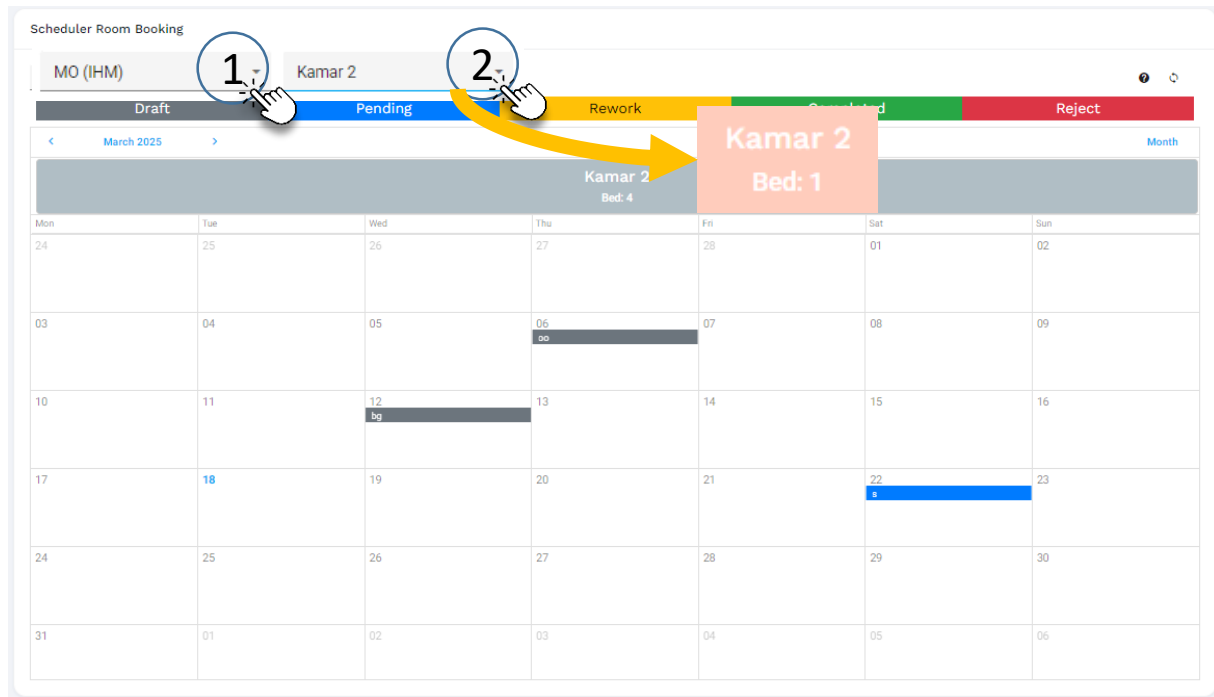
Scheduler Room Booking

M0 (IHM)

1

Kamar 2

2

Draft | Pending | Rework | Completed | Reject

< March 2025 > Month

Kamar 2
Bed: 1

Kamar 2
Bed: 4

| Mon | Tue | Wed | Thu | Fri | Sat | Sun |
|---|---|---|---|---|---|---|
| 24 | 25 | 26 | 27 | 28 | 01 | 02 |
| 03 | 04 | 05 | 06 oo | 07 | 08 | 09 |
| 10 | 11 | 12 bg | 13 | 14 | 15 | 16 |
| 17 | 18 | 19 | 20 | 21 | 22 s | 23 |
| 24 | 25 | 26 | 27 | 28 | 29 | 30 |
| 31 | 01 | 02 | 03 | 04 | 05 | 06 |